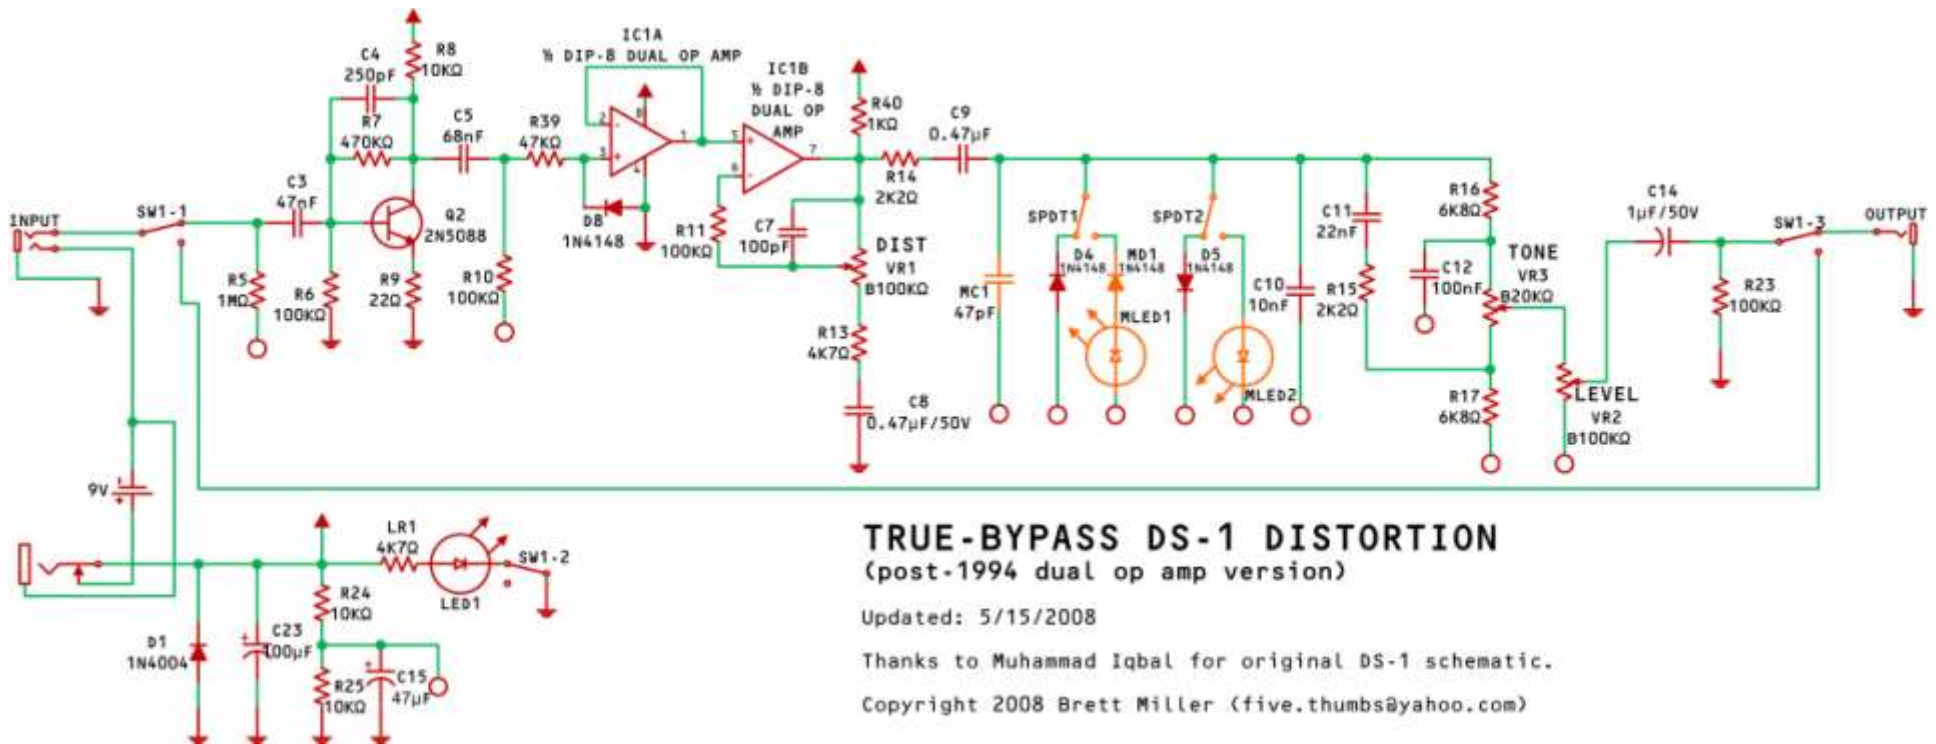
IC1A
½ DIP-8 DUAL OP AMP

IC1B
½ DIP-8
DUAL OP
AMP

C4
250pF

R8
10KΩ

R7
470KΩ

C5
68nF

R39
47KΩ

R40
1KΩ

C9
0.47µF

INPUT

SW1-1

C3
47nF

Q2
2N5088

D8
1N4148

R11
100KΩ

C7
100pF

R14
2K2Ω

DIST
VR1
B100KΩ

SPDT1

SPDT2

D4
1N4148

MD1
1N4148

D5
1N4148

C11
22nF

R16
6K8Ω

C14
1µF/50V

SW1-3

OUTPUT

TONE
VR3
B20KΩ

R5
1MΩ

R6
100KΩ

R9
22Ω

R10
100KΩ

MC1
47pF

MLED1

MLED2

C10
10nF

R15
2K2Ω

C12
100nF

R23
100KΩ

R13
4K7Ω

C8
0.47µF/50V

R17
6K8Ω

LEVEL
VR2
B100KΩ

9V

LR1
4K7Ω

SW1-2

LED1

R24
10KΩ

D1
1N4004

C23
100µF

R25
10KΩ

C15
47µF

TRUE-BYPASS DS-1 DISTORTION
(post-1994 dual op amp version)

Updated: 5/15/2008

Thanks to Muhammad Iqbal for original DS-1 schematic.

Copyright 2008 Brett Miller (five.thumbs@yahoo.com)